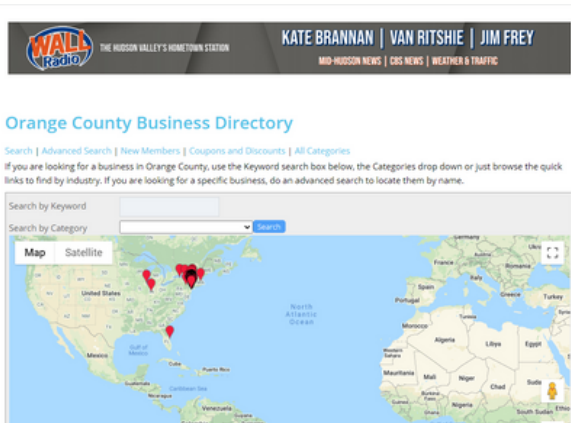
WALL Radio THE HUDSON VALLEY'S HOMETOWN STATION KATE BRANNAN | VAN RITSHIE | JIM FREY MID-HUDSON NEWS | CBS NEWS | WEATHER & TRAFFIC

Orange County Business Directory

Search | Advanced Search | New Members | Coupons and Discounts | All Categories

If you are looking for a business in Orange County, use the Keyword search box below, the Categories drop down or just browse the quick links to find by industry. If you are looking for a specific business, do an advanced search to locate them by name.

Search by Keyword

Search by Category

Search

Map Satellite

United States

Mexico

Gulf of Mexico

Caribbean Sea

North Atlantic Ocean

Spain

Portugal

Italy

Greece

Turkey

Morocco

Algeria

Tunisia

Libya

Egypt

Mali

Niger

Chad

Sudan